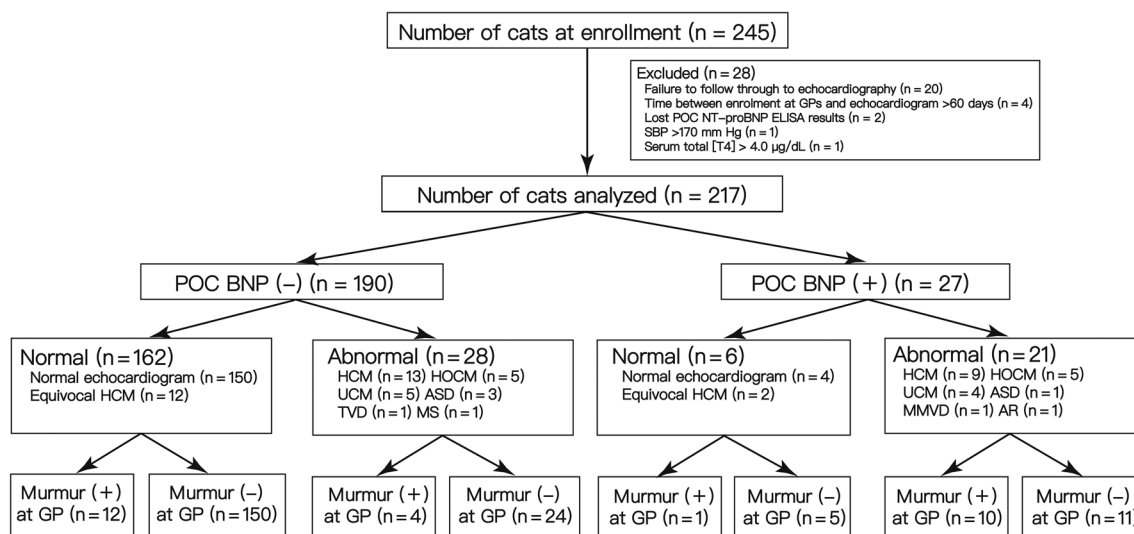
Number of cats at enrollment (n = 245)

Excluded (n = 28)
Failure to follow through to echocardiography (n = 20)
Time between enrolment at GPs and echocardiogram >60 days (n = 4)
Lost POC NT-proBNP ELISA results (n = 2)
SBP >170 mm Hg (n = 1)
Serum total [T4] > 4.0 μg/dL (n = 1)

Number of cats analyzed (n = 217)

POC BNP (–) (n = 190)

POC BNP (+) (n = 27)

Normal (n = 162)
Normal echocardiogram (n = 150)
Equivocal HCM (n = 12)

Abnormal (n = 28)
HCM (n = 13) HOCM (n = 5)
UCM (n = 5) ASD (n = 3)
TVD (n = 1) MS (n = 1)

Normal (n = 6)
Normal echocardiogram (n = 4)
Equivocal HCM (n = 2)

Abnormal (n = 21)
HCM (n = 9) HOCM (n = 5)
UCM (n = 4) ASD (n = 1)
MMVD (n = 1) AR (n = 1)

Murmur (+) at GP (n = 12)

Murmur (–) at GP (n = 150)

Murmur (+) at GP (n = 4)

Murmur (–) at GP (n = 24)

Murmur (+) at GP (n = 1)

Murmur (–) at GP (n = 5)

Murmur (+) at GP (n = 10)

Murmur (–) at GP (n = 11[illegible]